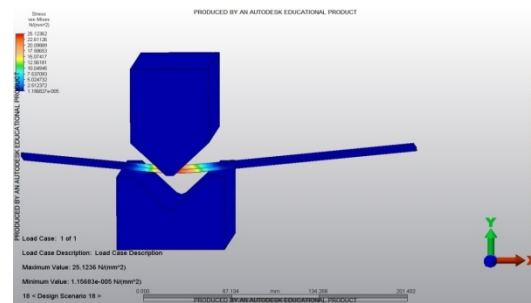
PRODUCED BY AN AUTODESK EDUCATIONAL PRODUCT

Stress
von Mises
N/(mm^2)
25.1236
22.61126
20.09889
17.58653
15.07417
12.56181
10.04946
7.537093
5.024733
2.512372
1.15683e-005

PRODUCED BY AN AUTODESK EDUCATIONAL PRODUCT

Load Case: 1 of 1

Load Case Description: Load Case Description

Maximum Value: 25.1236 N/(mm^2)

Minimum Value: 1.15683e-005 N/(mm^2)

18 < Design Scenario 18 >

0.000 67.134 mm 134.268 201.402

PRODUCED BY AN AUTODESK EDUCATIONAL PRODUCT

Y
X